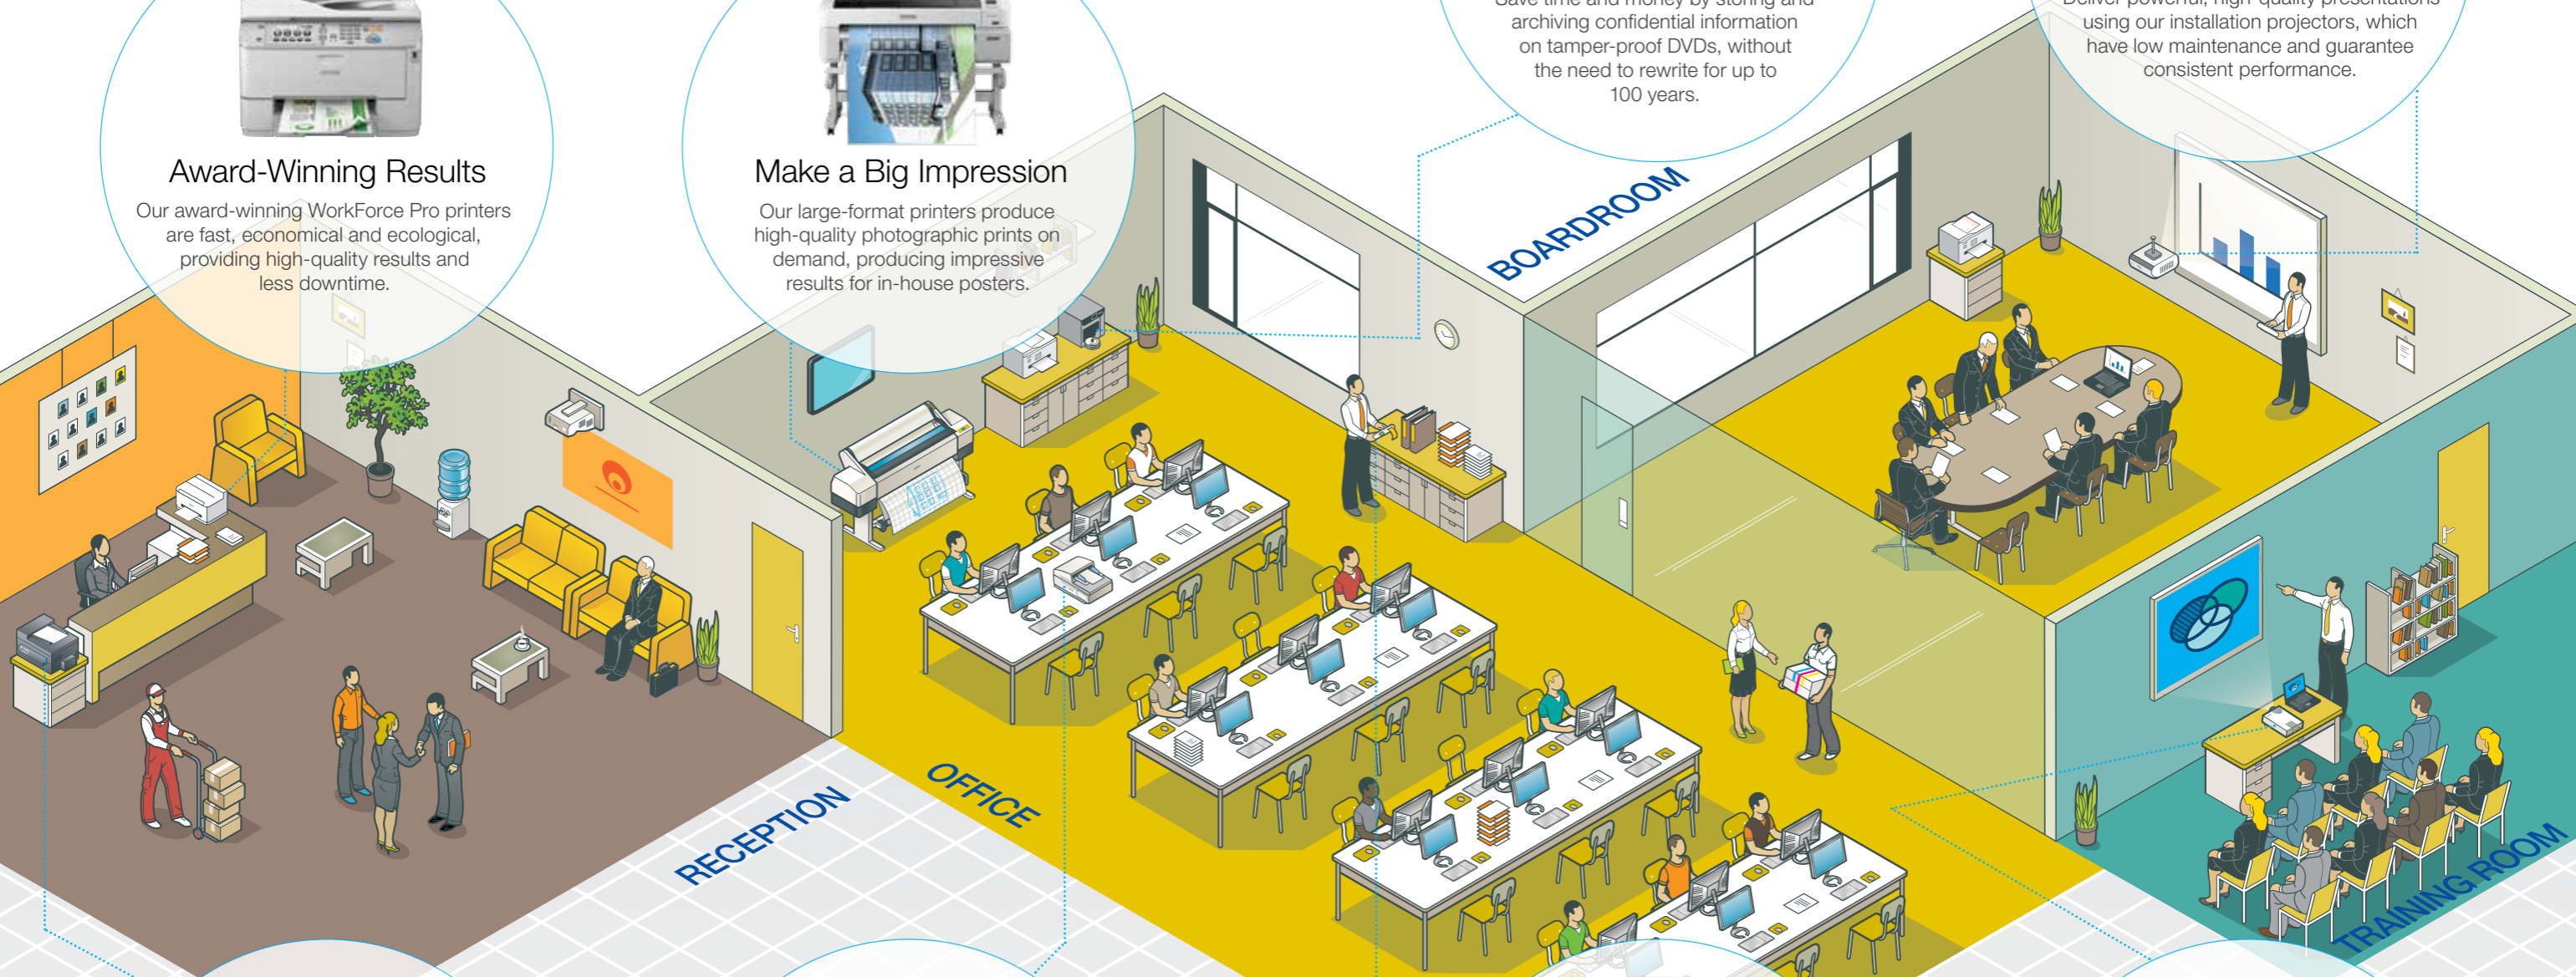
Award-Winning Results

Our award-winning WorkForce Pro printers are fast, economical and ecological, providing high-quality results and less downtime.

Make a Big Impression

Our large-format printers produce high-quality photographic prints on demand, producing impressive results for in-house posters.

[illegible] archiving confidential information on tamper-proof DVDs, without the need to rewrite for up to 100 years.

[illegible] using our installation projectors, which have low maintenance and guarantee consistent performance.

BOARDROOM

RECEPTION

OFFICE

TRAINING ROOM